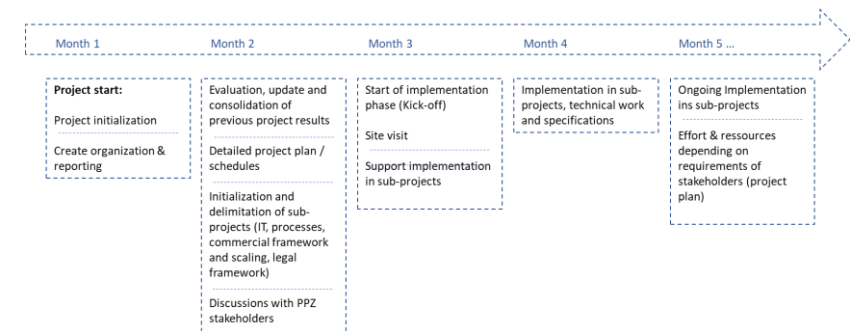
Month 1

Month 2

Month 3

Month 4

Month 5 ...

**Project start:**

Project initialization

Create organization & reporting

Evaluation, update and consolidation of previous project results

Detailed project plan / schedules

Initialization and delimitation of sub-projects (IT, processes, commercial framework and scaling, legal framework)

Discussions with PPZ stakeholders

Start of implementation phase (Kick-off)

Site visit

Support implementation in sub-projects

Implementation in sub-projects, technical work and specifications

Ongoing Implementation ins sub-projects

Effort & ressources depending on requirements of stakeholders (project plan)